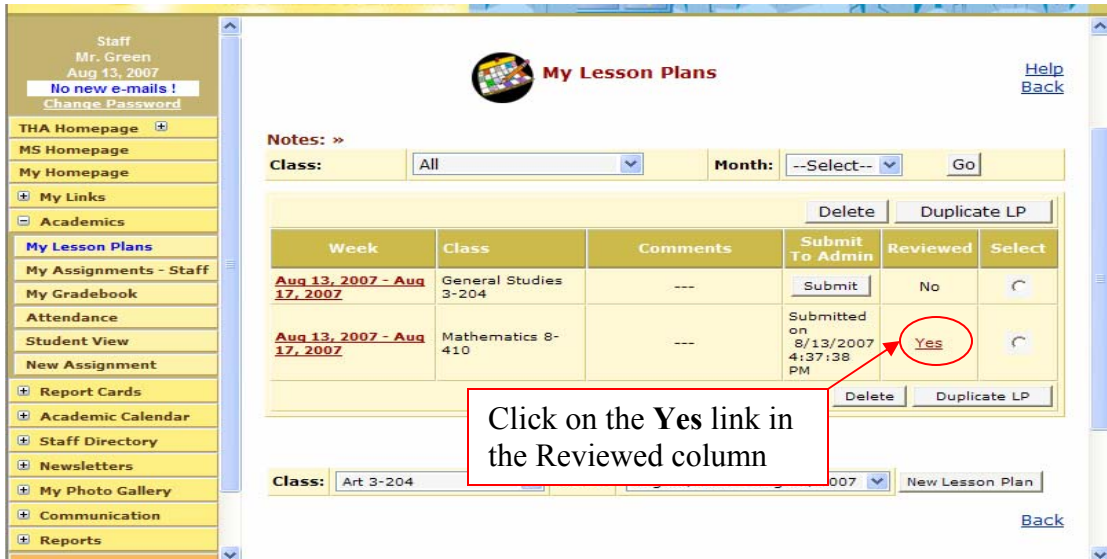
Staff
Mr. Green
Aug 13, 2007
No new e-mails !
Change Password

THA Homepage
MS Homepage
My Homepage
My Links
Academics
My Lesson Plans
My Assignments - Staff
My Gradebook
Attendance
Student View
New Assignment
Report Cards
Academic Calendar
Staff Directory
Newsletters
My Photo Gallery
Communication
Reports

My Lesson Plans

Help
Back

Notes: »

Class: All Month: --Select-- Go

Delete Duplicate LP

| Week | Class | Comments | Submit To Admin | Reviewed | Select |
|---|---|---|---|---|---|
| Aug 13, 2007 - Aug 17, 2007 | General Studies 3-204 | --- | Submit | No | |
| Aug 13, 2007 - Aug 17, 2007 | Mathematics 8-410 | --- | Submitted on 8/13/2007 4:37:38 PM | Yes | |

Delete Duplicate LP

Click on the **Yes** link in the Reviewed column

Class: Art 3-204 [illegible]007 New Lesson Plan

Back